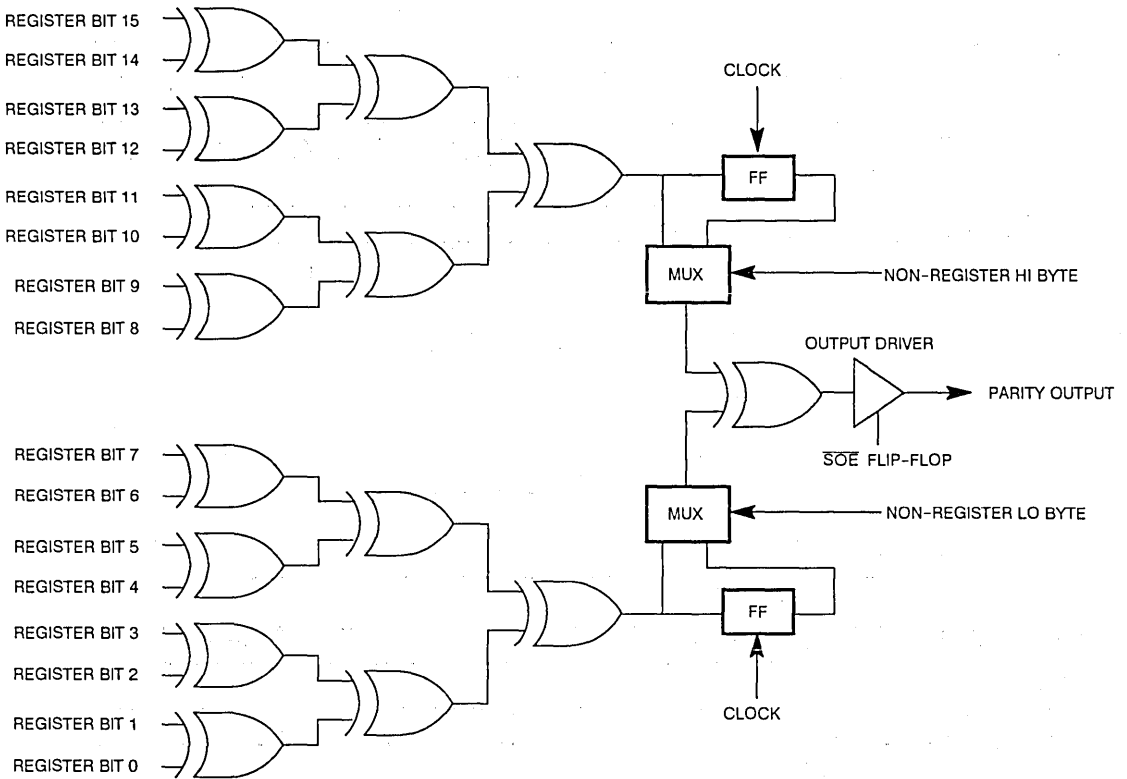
REGISTER BIT 15
REGISTER BIT 14
REGISTER BIT 13
REGISTER BIT 12
REGISTER BIT 11
REGISTER BIT 10
REGISTER BIT 9
REGISTER BIT 8

CLOCK
FF
MUX
NON-REGISTER HI BYTE

OUTPUT DRIVER
PARITY OUTPUT
$\overline{SOE}$ FLIP-FLOP

REGISTER BIT 7
REGISTER BIT 6
REGISTER BIT 5
REGISTER BIT 4
REGISTER BIT 3
REGISTER BIT 2
REGISTER BIT 1
REGISTER BIT 0

MUX
NON-REGISTER LO BYTE
FF
CLOCK